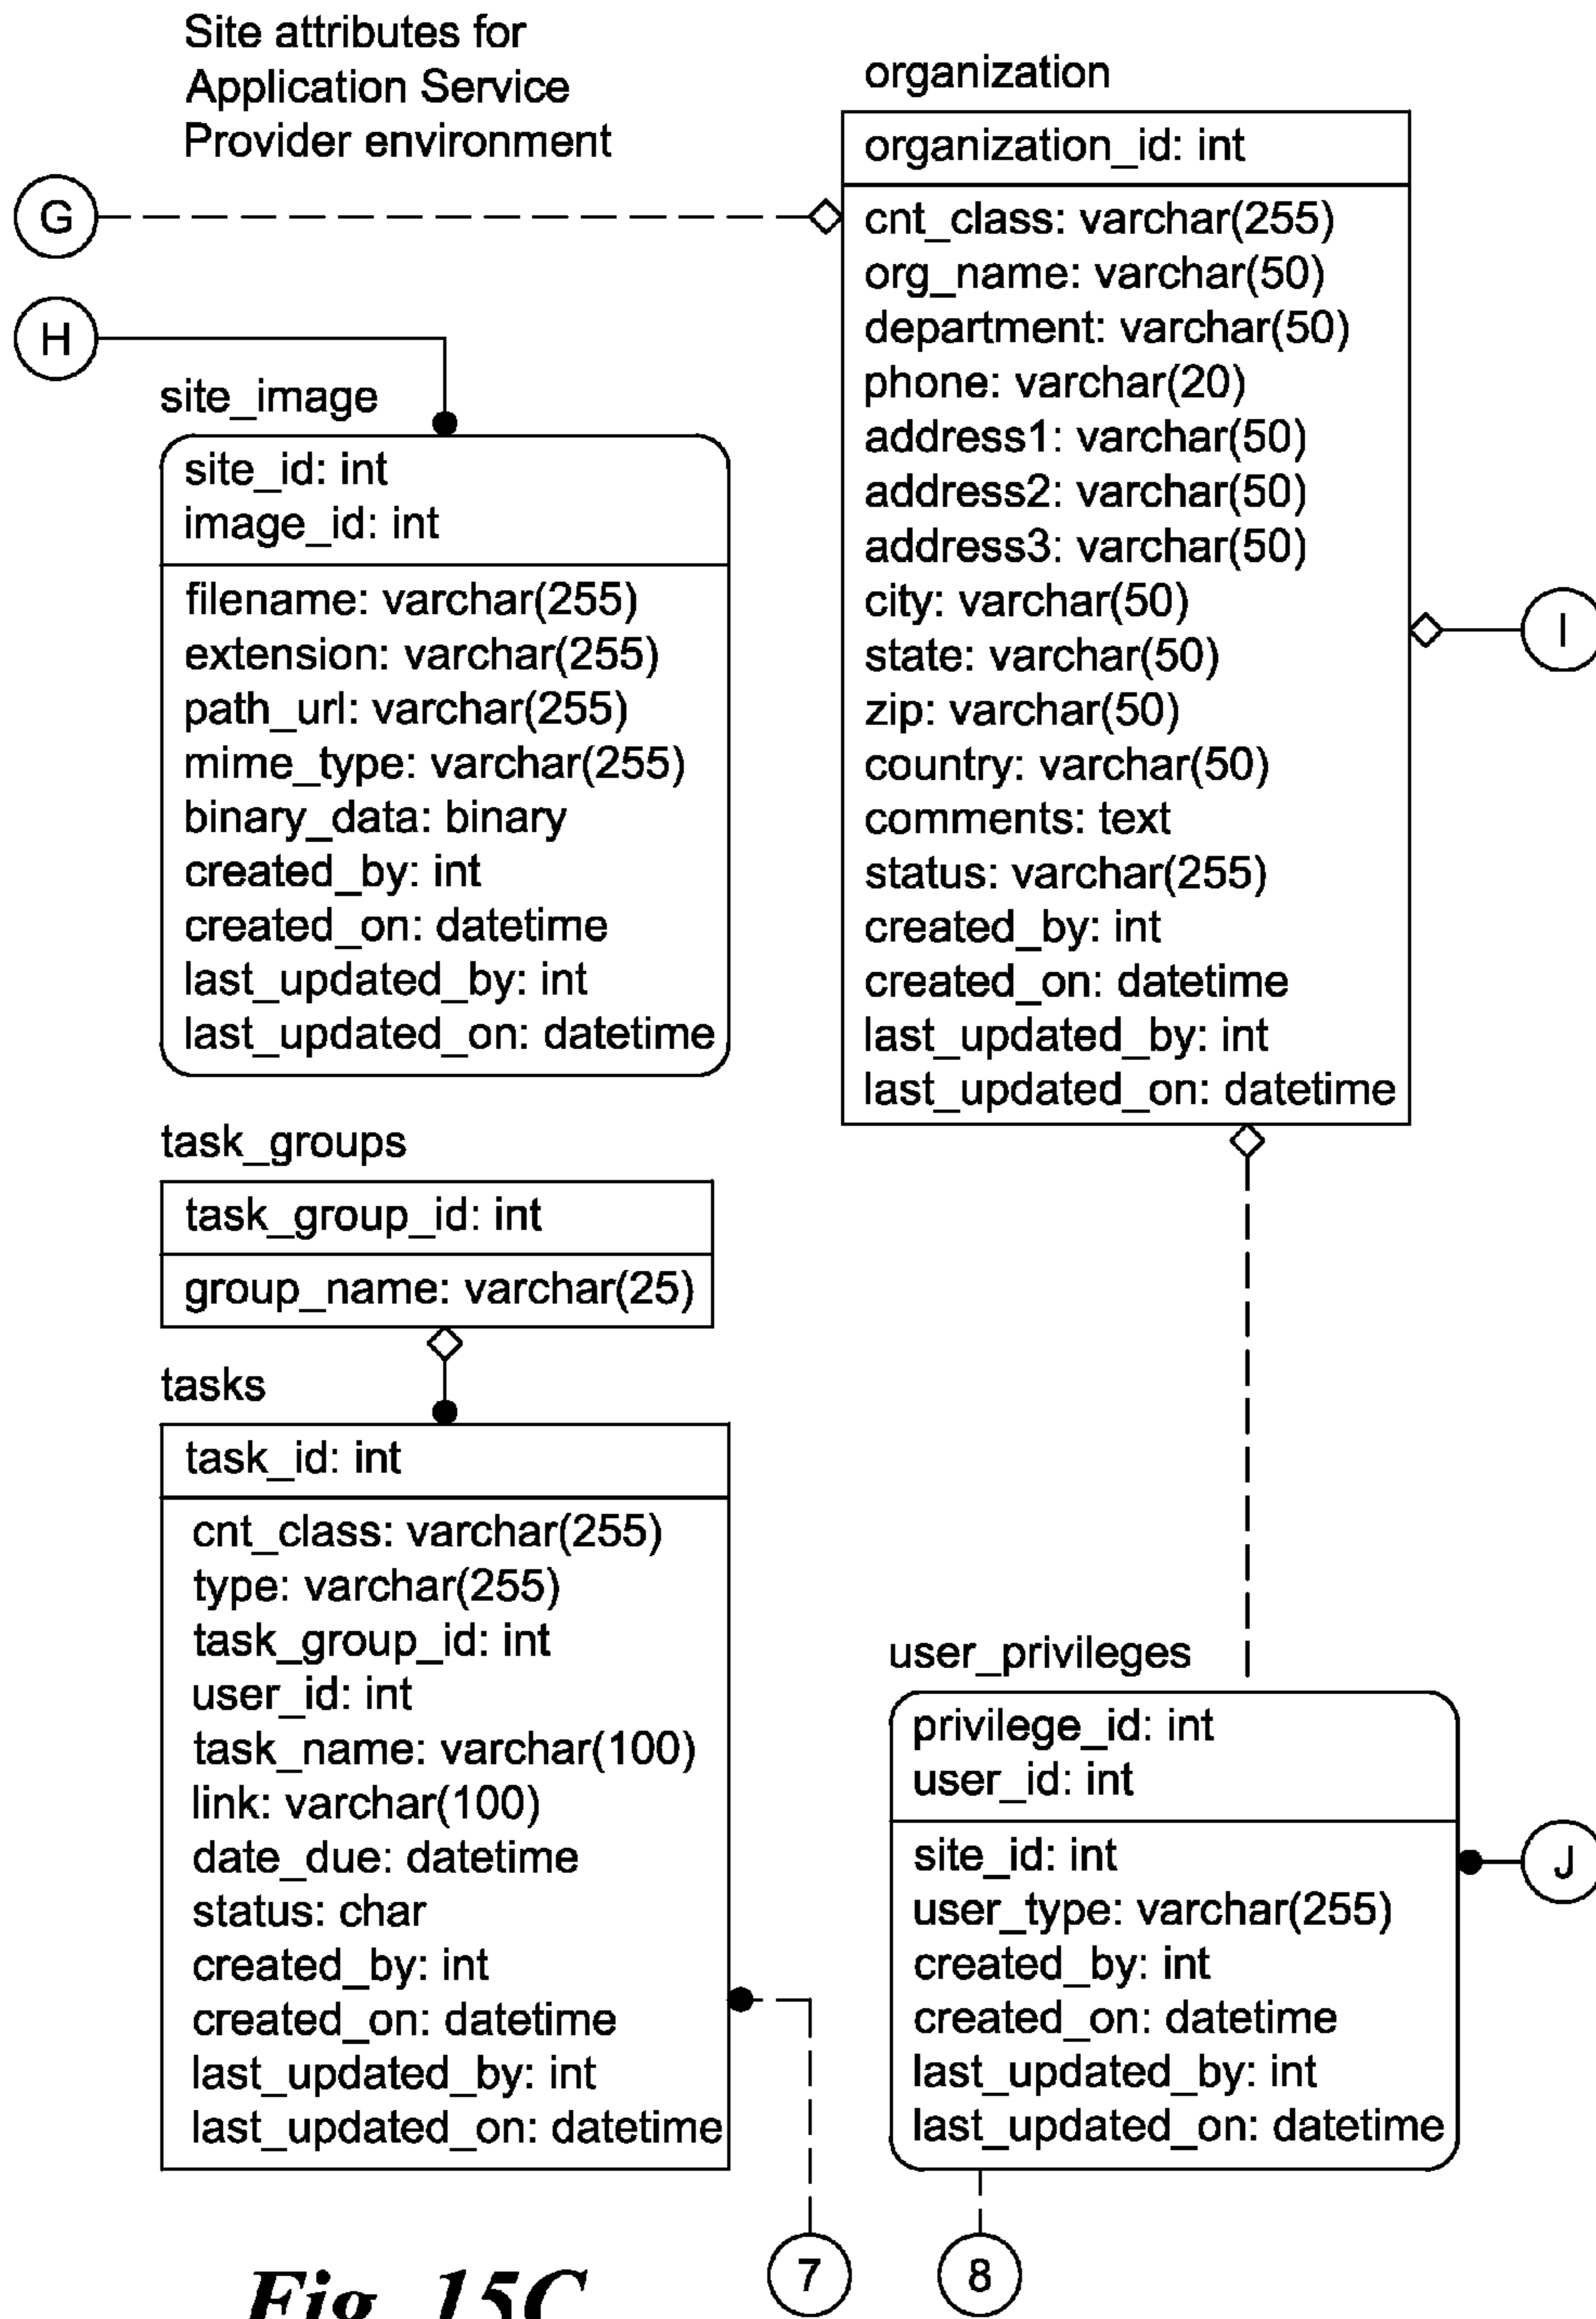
Site attributes for Application Service Provider environment

organization

| organization_id: int |
|---|
| cnt_class: varchar(255) |
| org_name: varchar(50) |
| department: varchar(50) |
| phone: varchar(20) |
| address1: varchar(50) |
| address2: varchar(50) |
| address3: varchar(50) |
| city: varchar(50) |
| state: varchar(50) |
| zip: varchar(50) |
| country: varchar(50) |
| comments: text |
| status: varchar(255) |
| created_by: int |
| created_on: datetime |
| last_updated_by: int |
| last_updated_on: datetime |

G

H

I

site_image

| site_id: int<br>image_id: int |
|---|
| filename: varchar(255) |
| extension: varchar(255) |
| path_url: varchar(255) |
| mime_type: varchar(255) |
| binary_data: binary |
| created_by: int |
| created_on: datetime |
| last_updated_by: int |
| last_updated_on: datetime |

task_groups

| task_group_id: int |
|---|
| group_name: varchar(25) |

tasks

| task_id: int |
|---|
| cnt_class: varchar(255) |
| type: varchar(255) |
| task_group_id: int |
| user_id: int |
| task_name: varchar(100) |
| link: varchar(100) |
| date_due: datetime |
| status: char |
| created_by: int |
| created_on: datetime |
| last_updated_by: int |
| last_updated_on: datetime |

user_privileges

| privilege_id: int<br>user_id: int |
|---|
| site_id: int |
| user_type: varchar(255) |
| created_by: int |
| created_on: datetime |
| last_updated_by: int |
| last_updated_on: datetime |

J

7

8

Fig. 15C